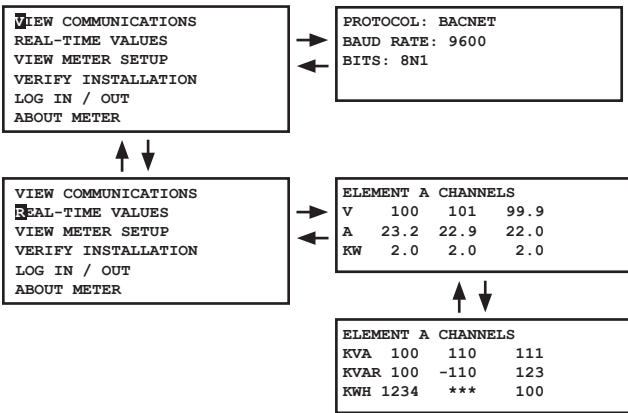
VIEW COMMUNICATIONS
REAL-TIME VALUES
VIEW METER SETUP
VERIFY INSTALLATION
LOG IN / OUT
ABOUT METER

PROTOCOL: BACNET
BAUD RATE: 9600
BITS: 8N1

VIEW COMMUNICATIONS
REAL-TIME VALUES
VIEW METER SETUP
VERIFY INSTALLATION
LOG IN / OUT
ABOUT METER

ELEMENT A CHANNELS

| | | | |
|---|---|---|---|
| V | 100 | 101 | 99.9 |
| A | 23.2 | 22.9 | 22.0 |
| KW | 2.0 | 2.0 | 2.0 |

ELEMENT A CHANNELS

| | | | |
|---|---|---|---|
| KVA | 100 | 110 | 111 |
| KVAR | 100 | -110 | 123 |
| KWH | 1234 | *** | 100 |